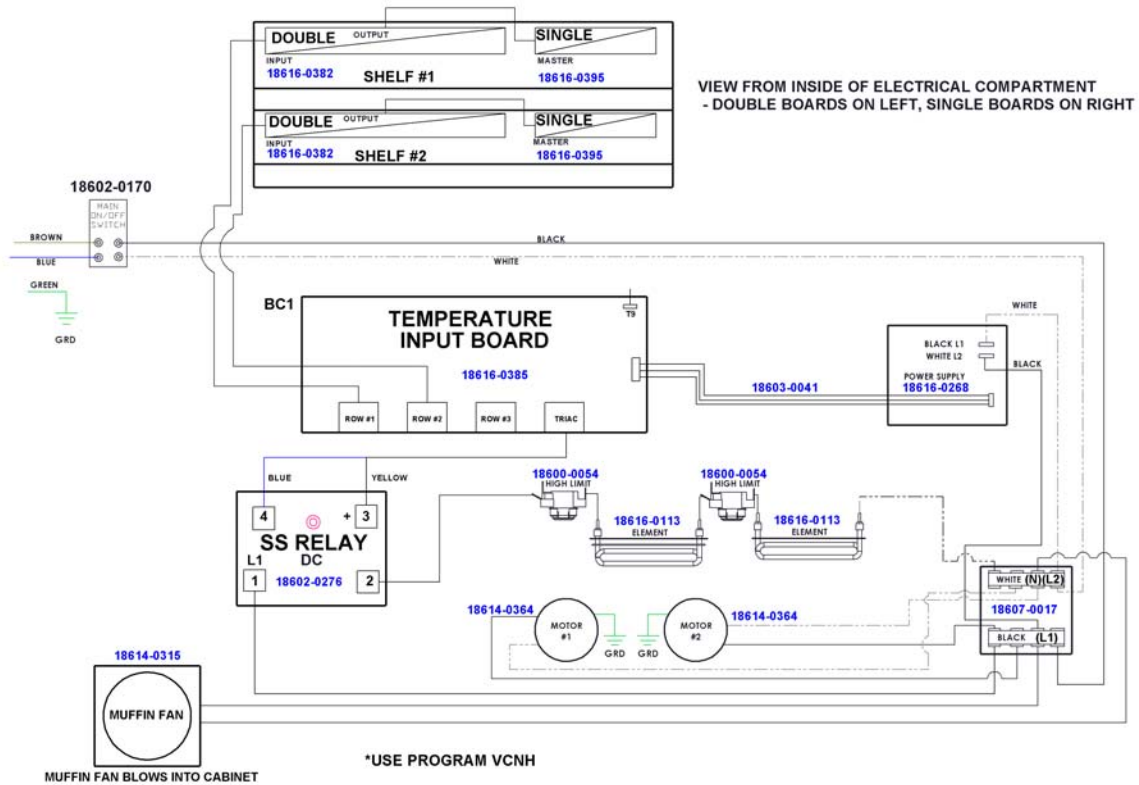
DOUBLE OUTPUT
INPUT
18616-0382
SHELF #1
SINGLE
MASTER
18616-0395

DOUBLE OUTPUT
INPUT
18616-0382
SHELF #2
SINGLE
MASTER
18616-0395

VIEW FROM INSIDE OF ELECTRICAL COMPARTMENT
- DOUBLE BOARDS ON LEFT, SINGLE BOARDS ON RIGHT

18602-0170
MAIN ON/OFF SWITCH
BROWN
BLUE
GREEN
GRD
BLACK
WHITE

BC1
TEMPERATURE INPUT BOARD
T9
18616-0385
ROW #1
ROW #2
ROW #3
TRIAC

WHITE
BLACK L1
WHITE L2
BLACK
POWER SUPPLY
18616-0268
18603-0041

BLUE
YELLOW
4
+ 3
SS RELAY
L1
DC
1
18602-0276
2

18600-0054
HIGH LIMIT
18616-0113
ELEMENT
18600-0054
HIGH LIMIT
18616-0113
ELEMENT

WHITE (N)(L2)
18607-0017
BLACK (L1)

18614-0364
MOTOR #1
GRD
GRD
MOTOR #2
18614-0364

18614-0315
MUFFIN FAN
MUFFIN FAN BLOWS INTO CABINET

*USE PROGRAM VCNH